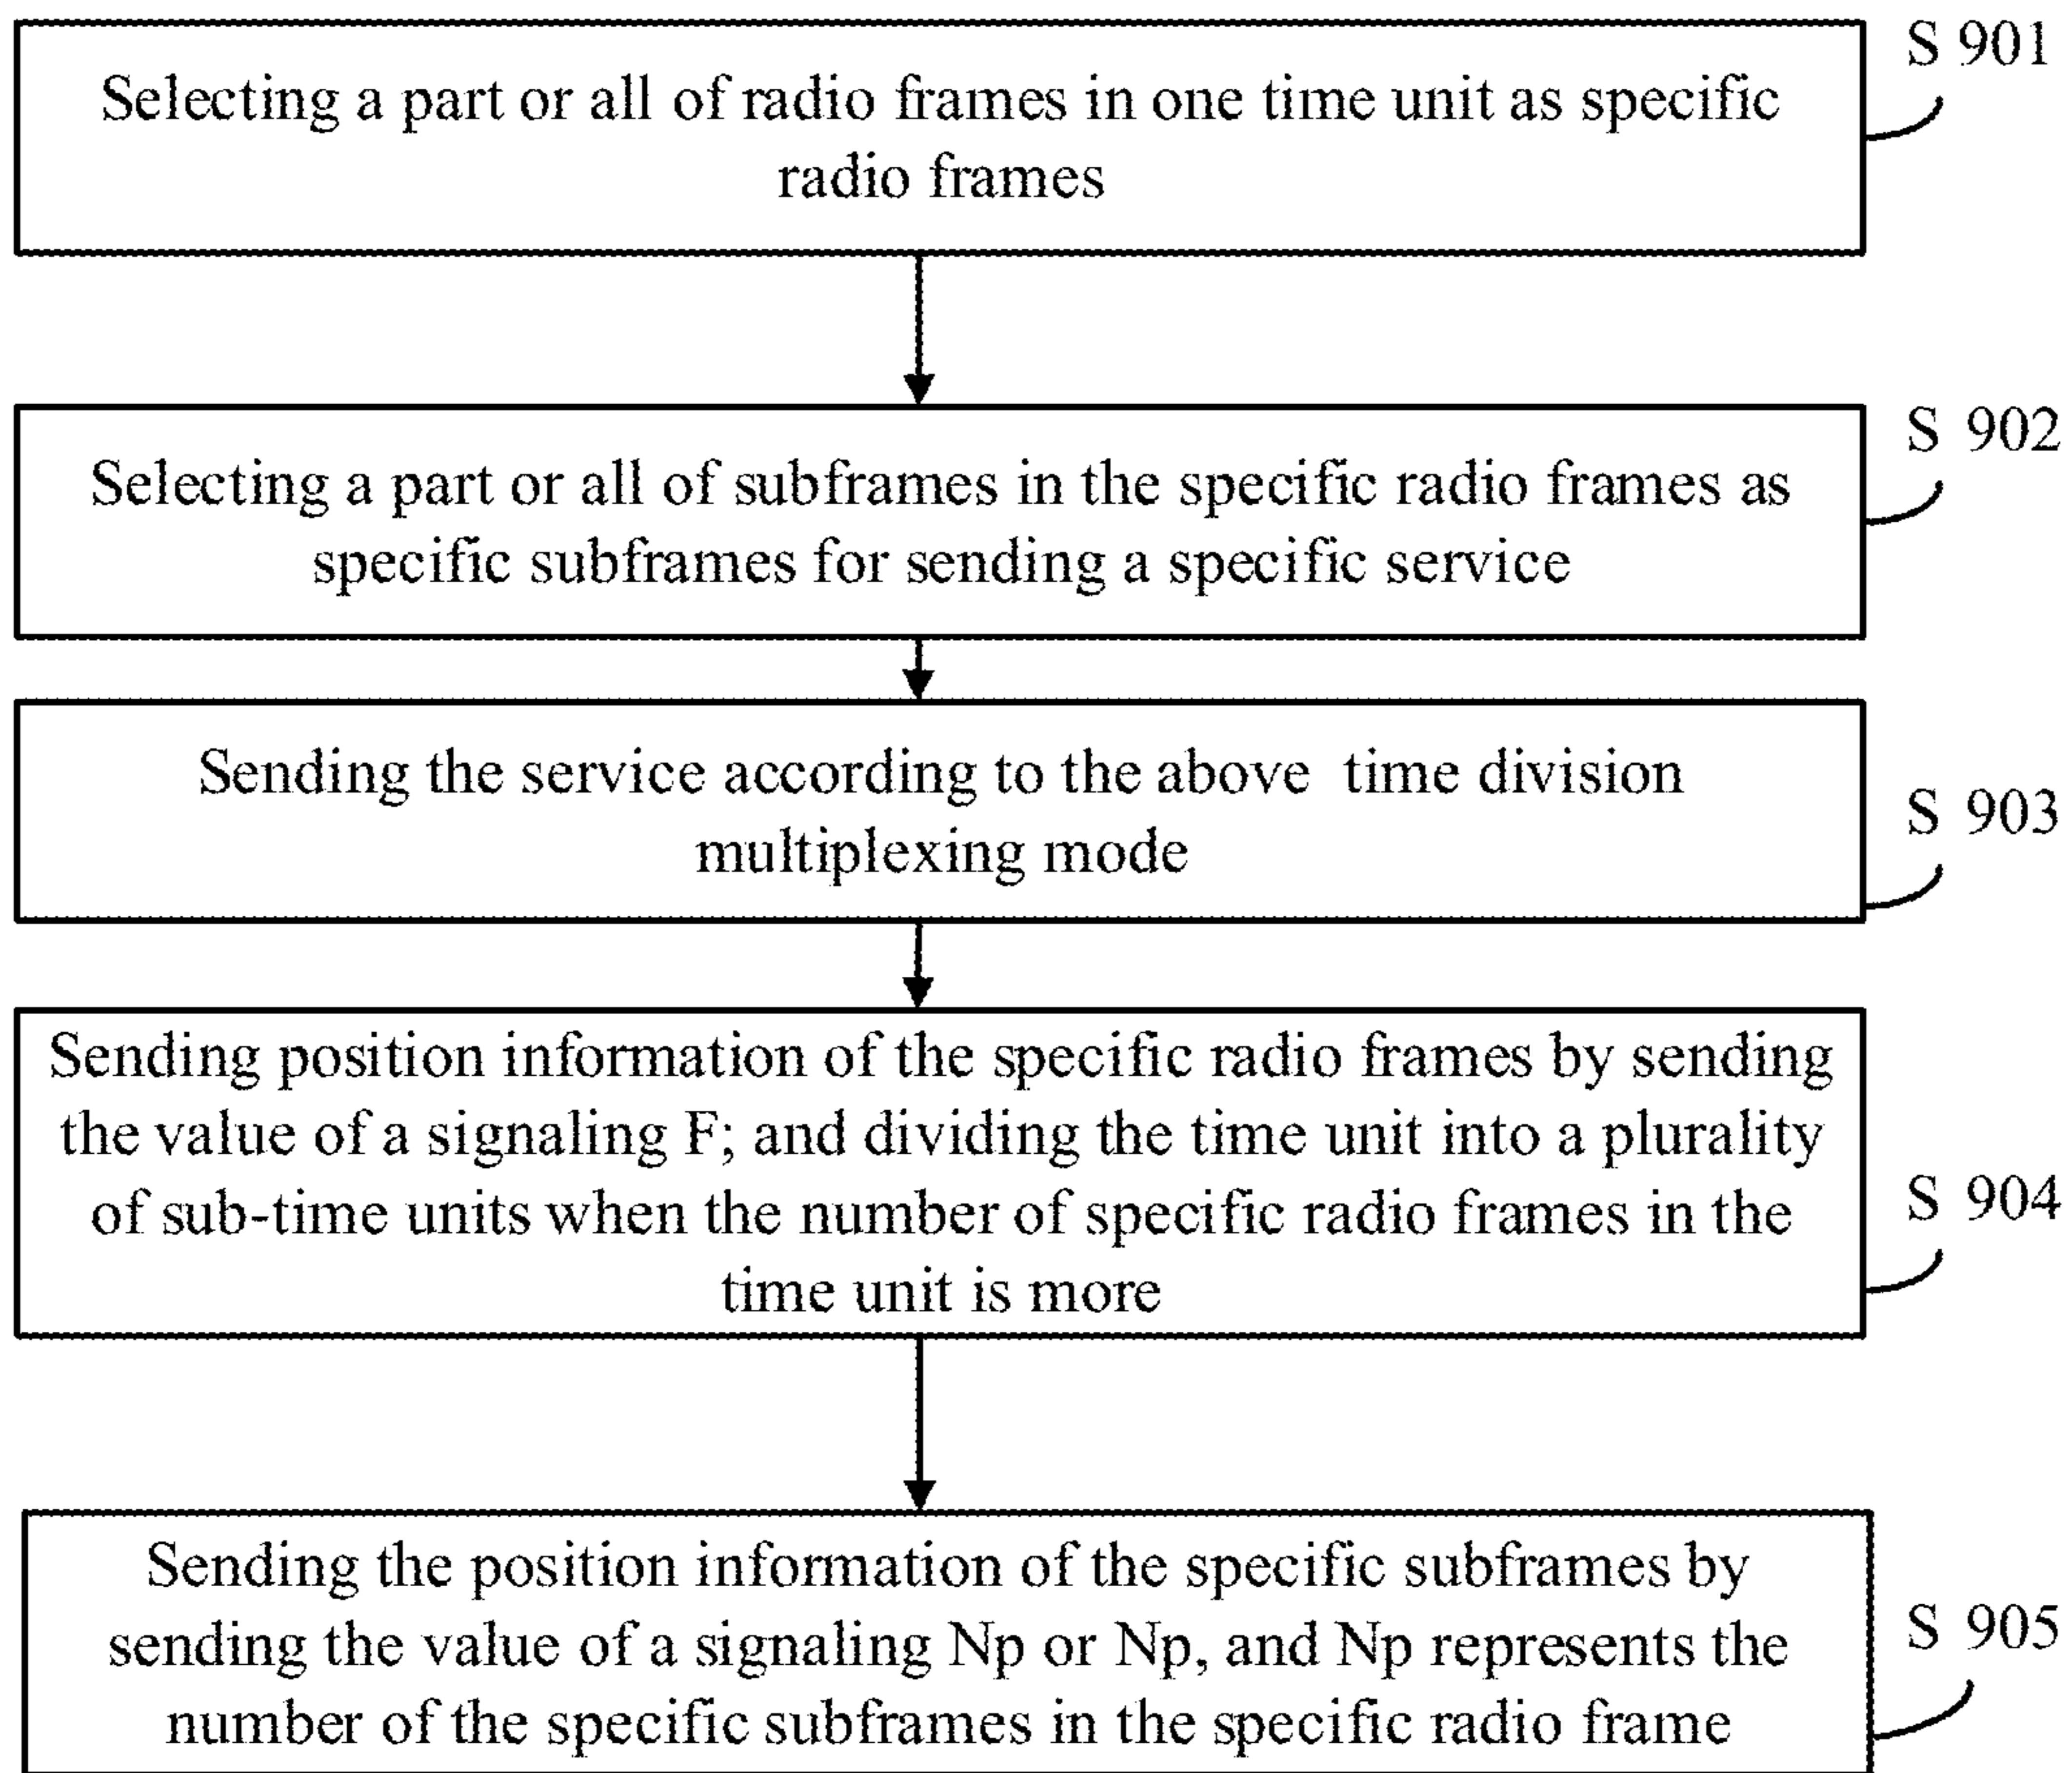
Selecting a part or all of radio frames in one time unit as specific radio frames

S 901

Selecting a part or all of subframes in the specific radio frames as specific subframes for sending a specific service

S 902

Sending the service according to the above time division multiplexing mode

S 903

Sending position information of the specific radio frames by sending the value of a signaling F; and dividing the time unit into a plurality of sub-time units when the number of specific radio frames in the time unit is more

S 904

Sending the position information of the specific subframes by sending the value of a signaling Np or Np, and Np represents the number of the specific subframes in the specific radio frame

S 905